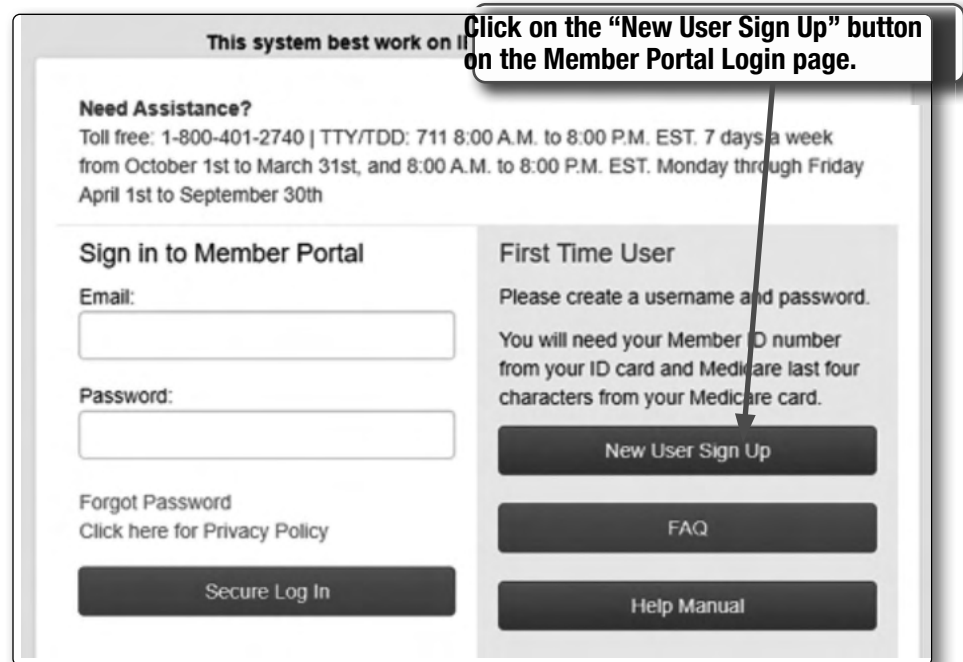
This system best work on I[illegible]

Click on the "New User Sign Up" button on the Member Portal Login page.

Need Assistance?

Toll free: 1-800-401-2740 | TTY/TDD: 711 8:00 A.M. to 8:00 P.M. EST. 7 days a week from October 1st to March 31st, and 8:00 A.M. to 8:00 P.M. EST. Monday through Friday April 1st to September 30th

Sign in to Member Portal

Email:

Password:

Forgot Password

Click here for Privacy Policy

Secure Log In

First Time User

Please create a username and password.

You will need your Member ID number from your ID card and Medicare last four characters from your Medicare card.

New User Sign Up

FAQ

Help Manual